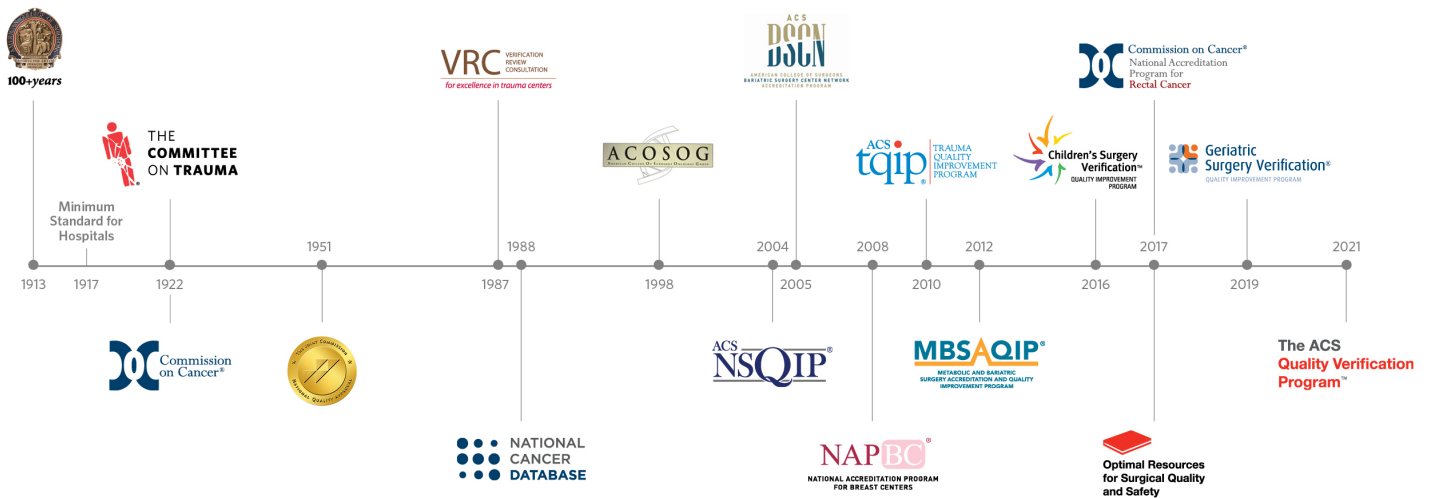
100+years

Minimum Standard for Hospitals

THE COMMITTEE ON TRAUMA

VRC VERIFICATION REVIEW CONSULTATION
for excellence in trauma centers

ACOSOG

ACS DSCN
AMERICAN COLLEGE OF SURGEONS BARIATRIC SURGERY CENTER NETWORK ACCREDITATION PROGRAM

ACS tqip TRAUMA QUALITY IMPROVEMENT PROGRAM

Children's Surgery Verification™ QUALITY IMPROVEMENT PROGRAM

Commission on Cancer® National Accreditation Program for Rectal Cancer

Geriatric Surgery Verification® QUALITY IMPROVEMENT PROGRAM

1913 1917 1922 1951 1987 1988 1998 2004 2005 2008 2010 2012 2016 2017 2019 2021

Commission on Cancer®

NATIONAL QUALITY APPROVAL

NATIONAL CANCER DATABASE

ACS NSQIP®

NAPBC®
NATIONAL ACCREDITATION PROGRAM FOR BREAST CENTERS

MBSAQIP®
METABOLIC AND BARIATRIC SURGERY ACCREDITATION AND QUALITY IMPROVEMENT PROGRAM

Optimal Resources for Surgical Quality and Safety

The ACS Quality Verification Program™